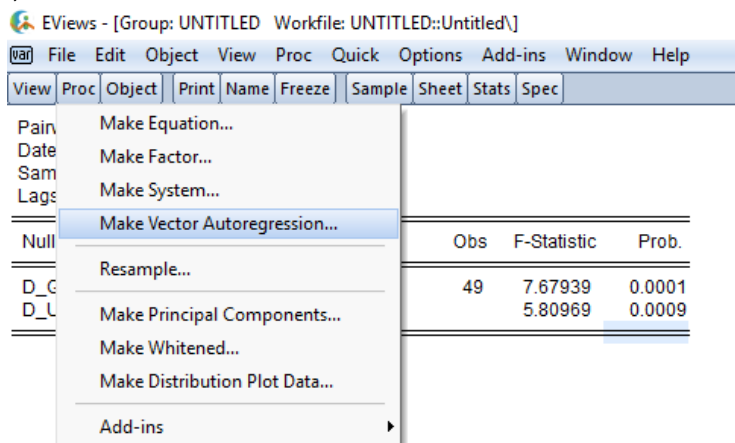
EViews - [Group: UNTITLED Workfile: UNTITLED::Untitled\]

var File Edit Object View Proc Quick Options Add-ins Window Help

View Proc Object Print Name Freeze Sample Sheet Stats Spec

Pair
Date
Sam
Lags

Null

D_G
D_U

Make Equation...
Make Factor...
Make System...
Make Vector Autoregression...
Resample...
Make Principal Components...
Make Whitened...
Make Distribution Plot Data...
Add-ins

| Obs | F-Statistic | Prob. |
|---|---|---|
| 49 | 7.67939 | 0.0001 |
| | 5.80969 | 0.0009 |